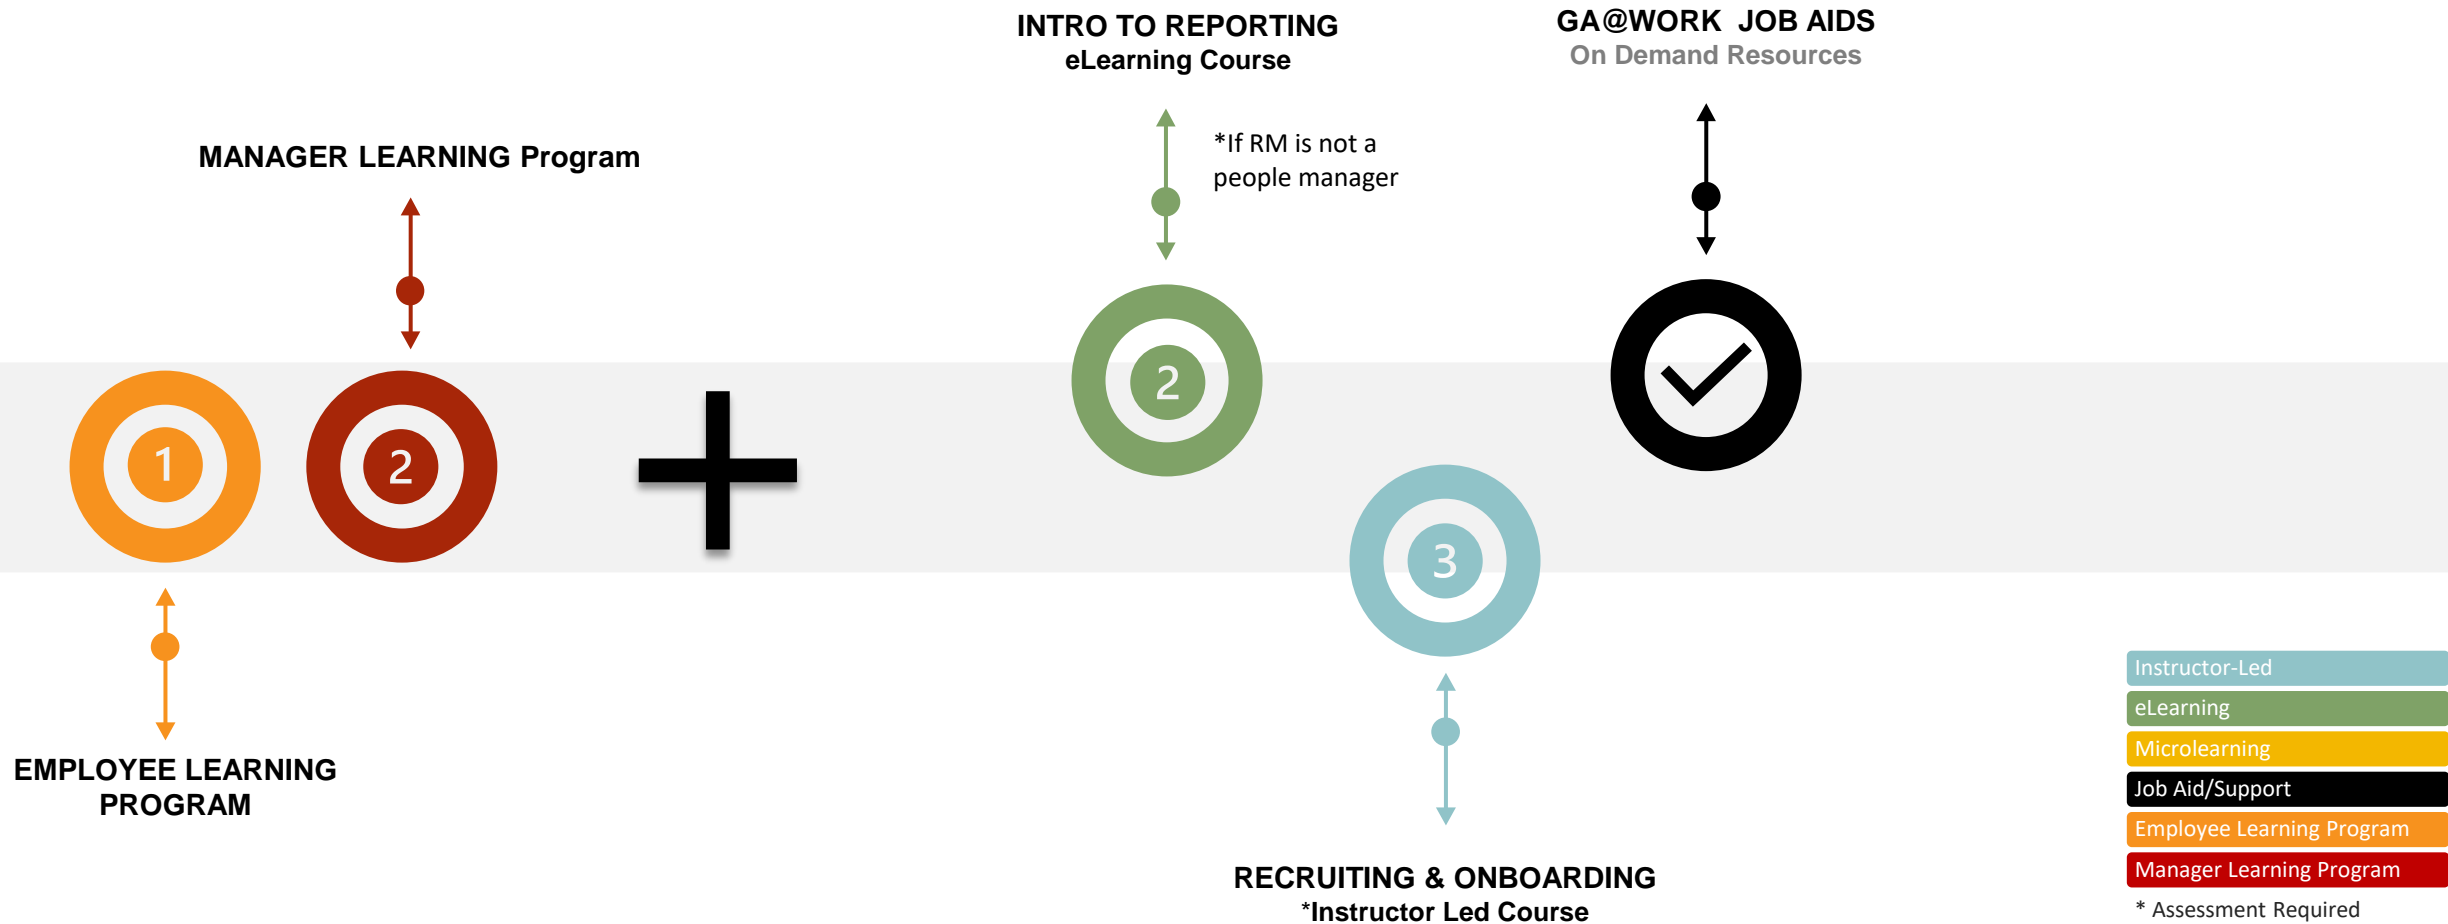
INTRO TO REPORTING
eLearning Course

GA@WORK JOB AIDS
On Demand Resources

MANAGER LEARNING Program

*If RM is not a people manager

1

2

2

3

EMPLOYEE LEARNING PROGRAM

RECRUITING & ONBOARDING
*Instructor Led Course

Instructor-Led
eLearning
Microlearning
Job Aid/Support
Employee Learning Program
Manager Learning Program
* Assessment Required